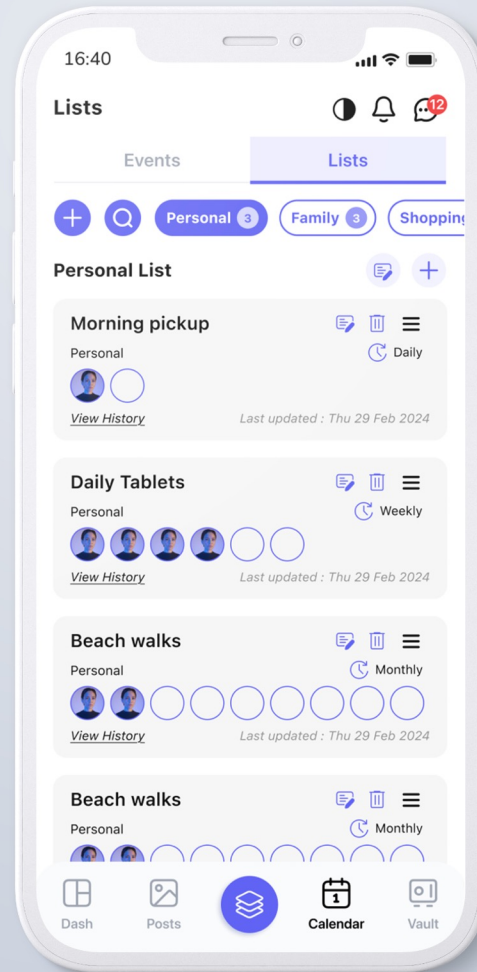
16:40

Lists

12

Events

Lists

Personal 3

Family 3

Shopping

Personal List

Morning pickup

Personal

Daily

View History

Last updated : Thu 29 Feb 2024

Daily Tablets

Personal

Weekly

View History

Last updated : Thu 29 Feb 2024

Beach walks

Personal

Monthly

View History

Last updated : Thu 29 Feb 2024

Beach walks

Personal

Monthly

Dash

Posts

1

Calendar

Vault